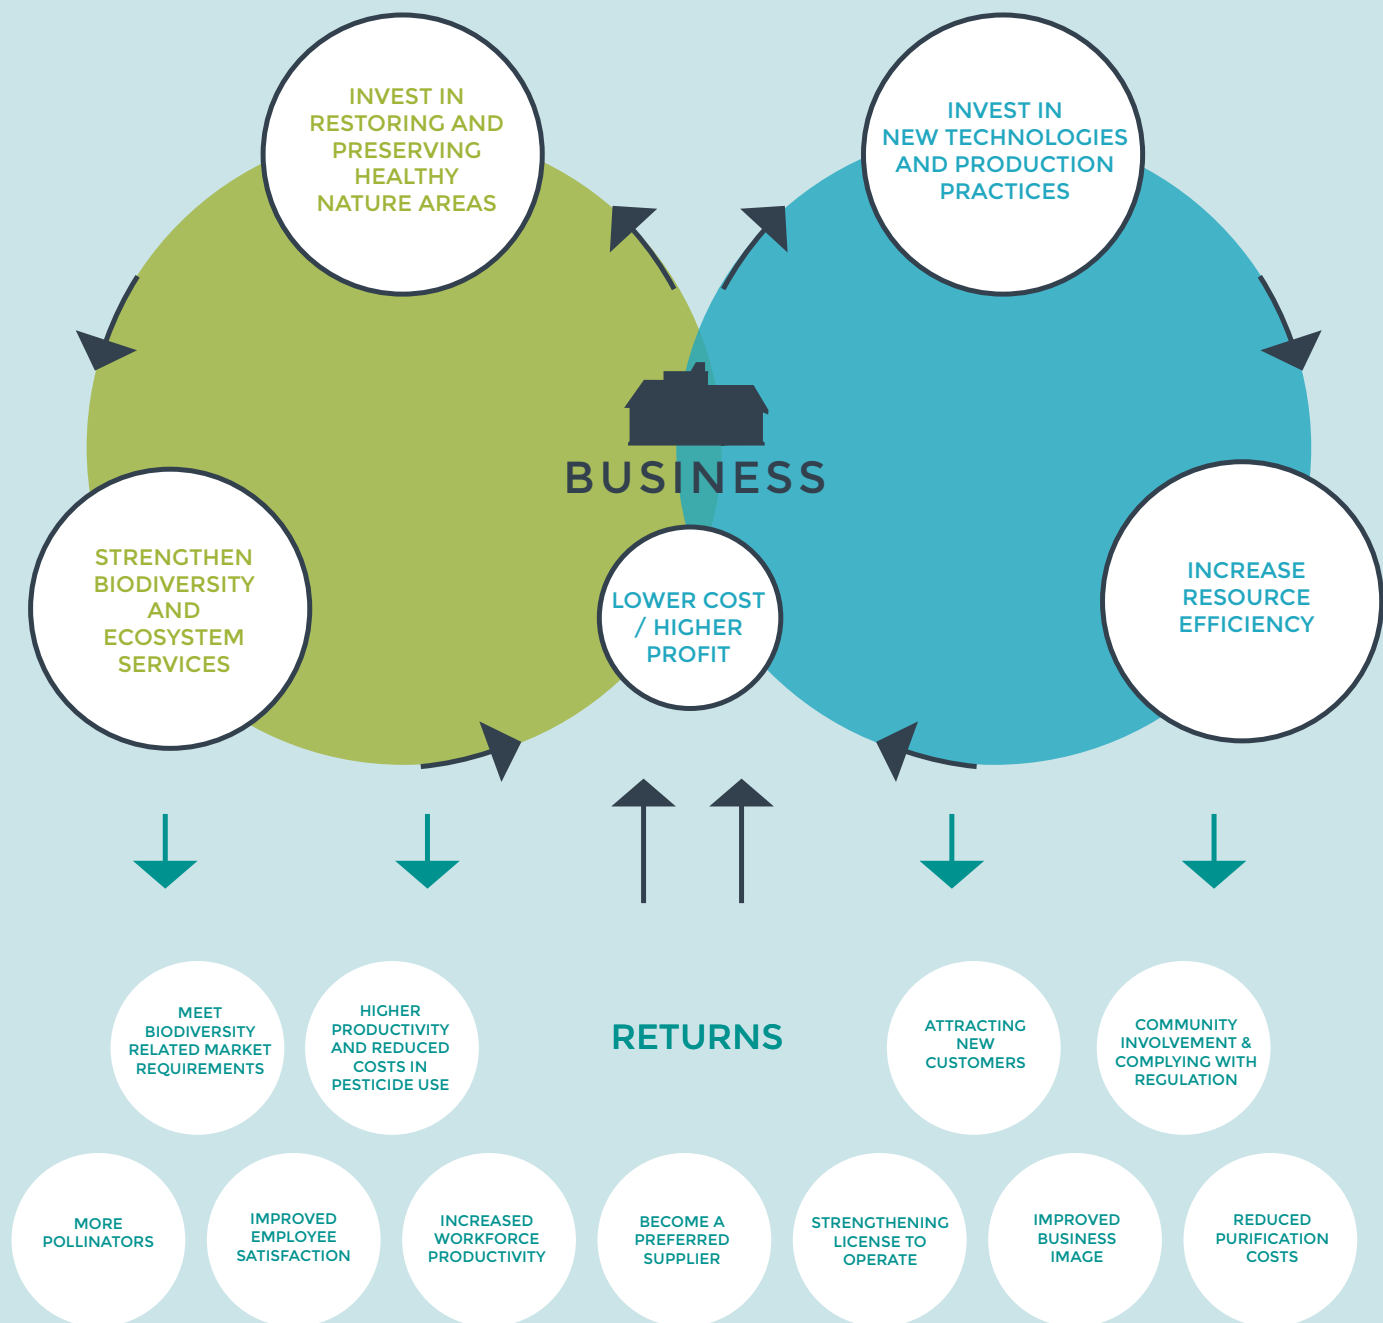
INVEST IN RESTORING AND PRESERVING HEALTHY NATURE AREAS

INVEST IN NEW TECHNOLOGIES AND PRODUCTION PRACTICES

BUSINESS

STRENGTHEN BIODIVERSITY AND ECOSYSTEM SERVICES

LOWER COST / HIGHER PROFIT

INCREASE RESOURCE EFFICIENCY

MEET BIODIVERSITY RELATED MARKET REQUIREMENTS

HIGHER PRODUCTIVITY AND REDUCED COSTS IN PESTICIDE USE

RETURNS

ATTRACTING NEW CUSTOMERS

COMMUNITY INVOLVEMENT & COMPLYING WITH REGULATION

MORE POLLINATORS

IMPROVED EMPLOYEE SATISFACTION

INCREASED WORKFORCE PRODUCTIVITY

BECOME A PREFERRED SUPPLIER

STRENGTHENING LICENSE TO OPERATE

IMPROVED BUSINESS IMAGE

REDUCED PURIFICATION COSTS